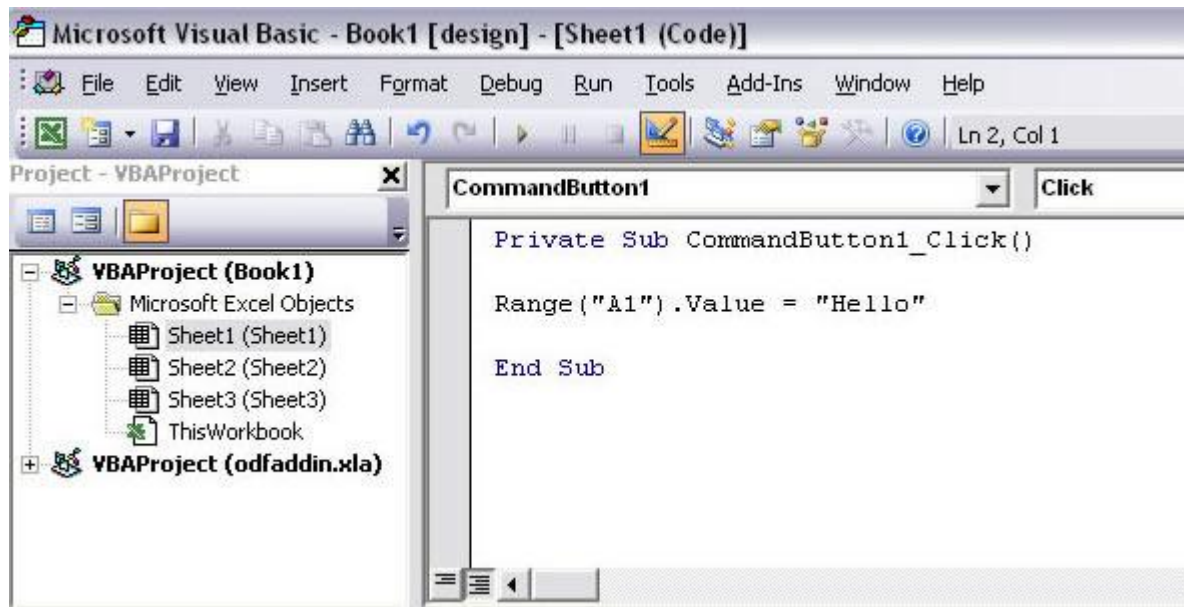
Microsoft Visual Basic - Book1 [design] - [Sheet1 (Code)]

File Edit View Insert Format Debug Run Tools Add-Ins Window Help

Ln 2, Col 1

Project - VBAProject

VBAProject (Book1)
Microsoft Excel Objects
Sheet1 (Sheet1)
Sheet2 (Sheet2)
Sheet3 (Sheet3)
ThisWorkbook
VBAProject (odfaddin.xla)

CommandButton1

Click

Private Sub CommandButton1_Click()

Range("A1").Value = "Hello"

End Sub